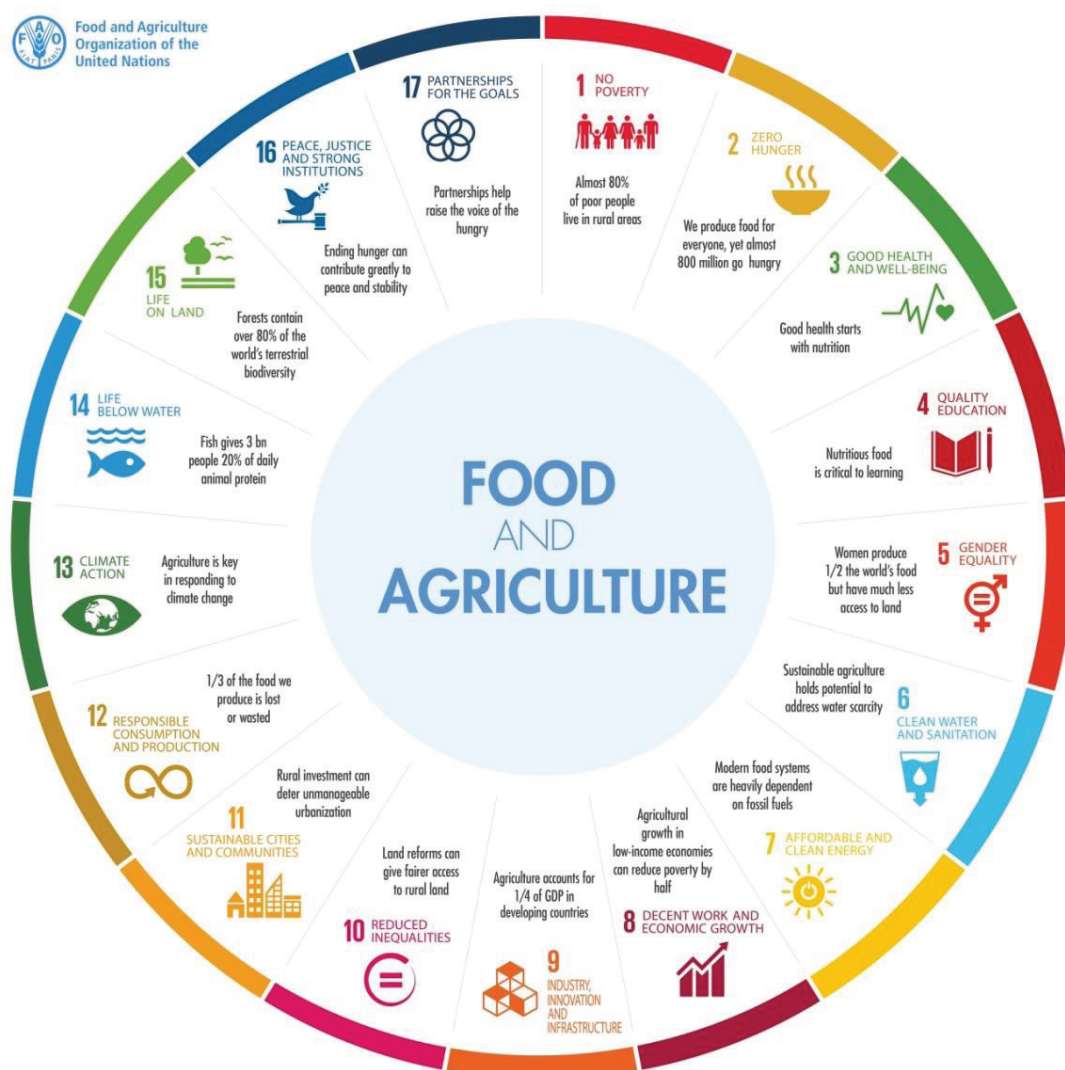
FAO
FIAT PANIS

Food and Agriculture Organization of the United Nations

17 PARTNERSHIPS FOR THE GOALS

Partnerships help raise the voice of the hungry

1 NO POVERTY

Almost 80% of poor people live in rural areas

2 ZERO HUNGER

We produce food for everyone, yet almost 800 million go hungry

3 GOOD HEALTH AND WELL-BEING

Good health starts with nutrition

4 QUALITY EDUCATION

Nutritious food is critical to learning

5 GENDER EQUALITY

Women produce 1/2 the world's food but have much less access to land

Sustainable agriculture holds potential to address water scarcity

6 CLEAN WATER AND SANITATION

Modern food systems are heavily dependent on fossil fuels

7 AFFORDABLE AND CLEAN ENERGY

Agricultural growth in low-income economies can reduce poverty by half

8 DECENT WORK AND ECONOMIC GROWTH

Agriculture accounts for 1/4 of GDP in developing countries

9 INDUSTRY, INNOVATION AND INFRASTRUCTURE

Land reforms can give fairer access to rural land

10 REDUCED INEQUALITIES

Rural investment can deter unmanageable urbanization

11 SUSTAINABLE CITIES AND COMMUNITIES

1/3 of the food we produce is lost or wasted

12 RESPONSIBLE CONSUMPTION AND PRODUCTION

13 CLIMATE ACTION

Agriculture is key in responding to climate change

14 LIFE BELOW WATER

Fish gives 3 bn people 20% of daily animal protein

15 LIFE ON LAND

Forests contain over 80% of the world's terrestrial biodiversity

16 PEACE, JUSTICE AND STRONG INSTITUTIONS

Ending hunger can contribute greatly to peace and stability

FOOD AND AGRICULTURE